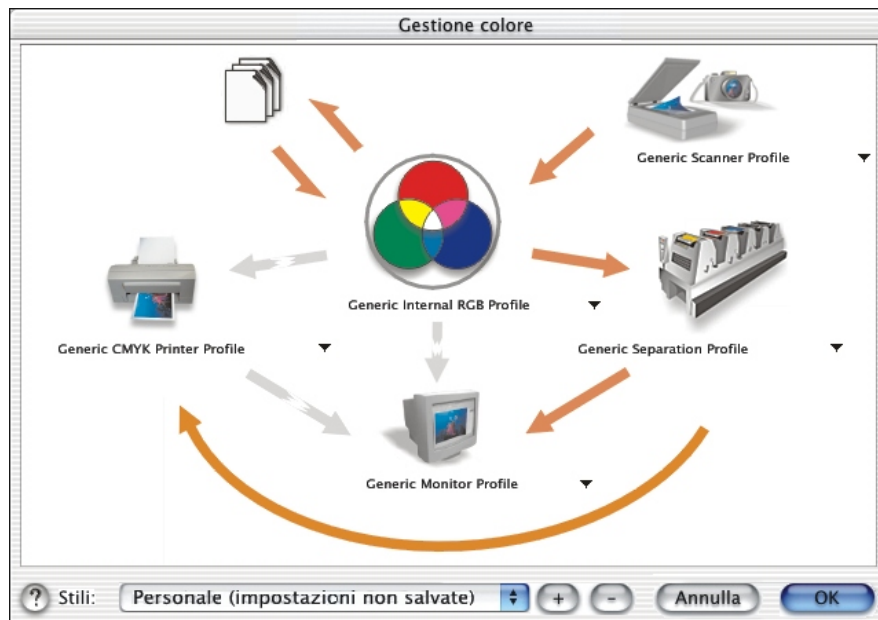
Gestione colore

Generic Scanner Profile

Generic Internal RGB Profile

Generic CMYK Printer Profile

Generic Separation Profile

Generic Monitor Profile

? Stili: Personale (impostazioni non salvate) + - Annulla OK